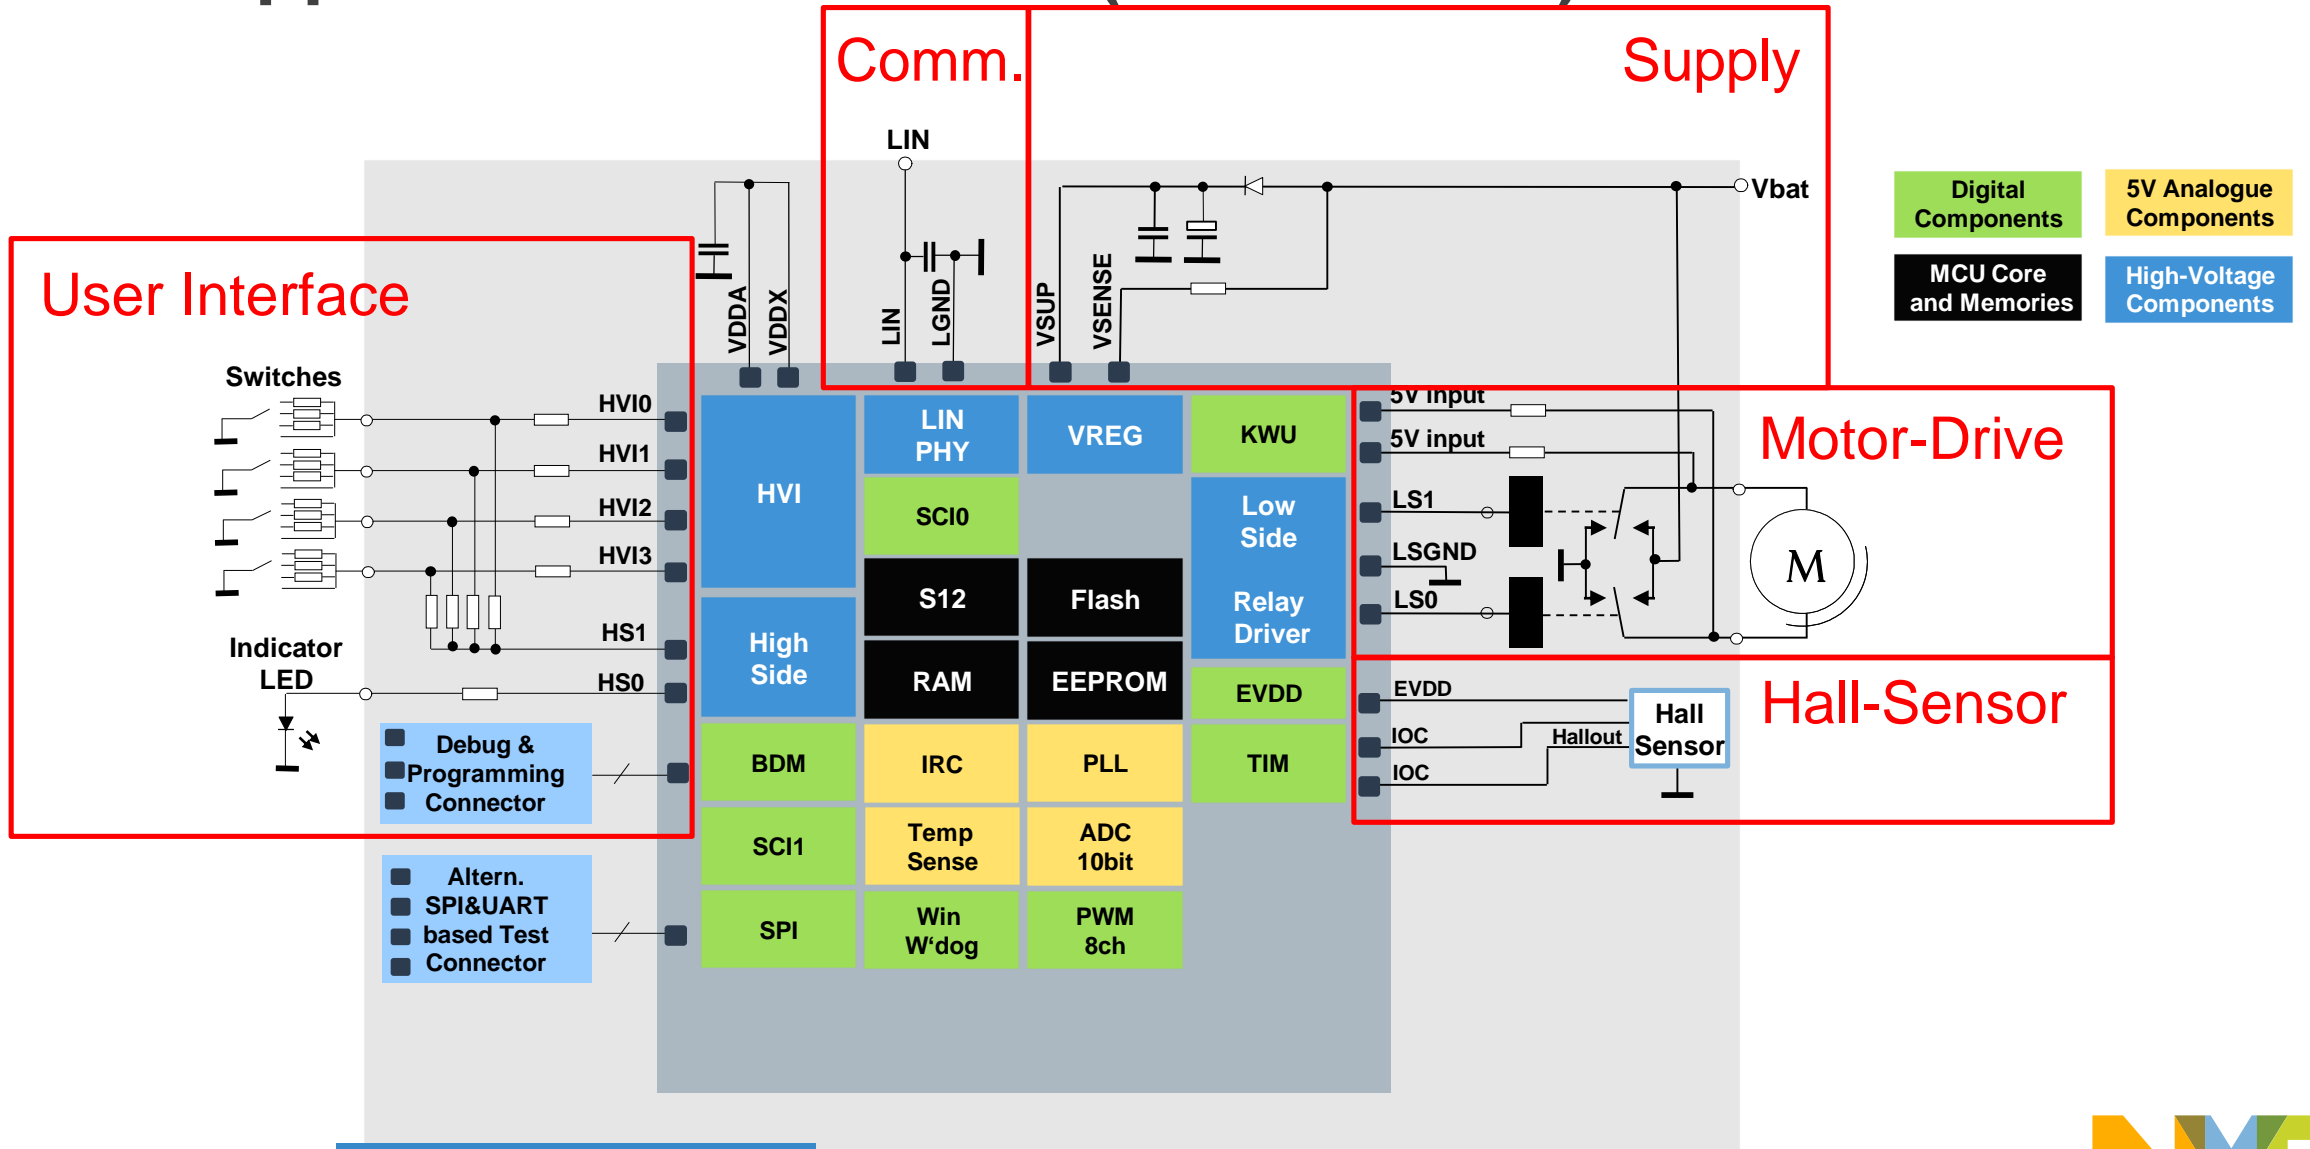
Comm.

Supply

LIN

Vbat

Digital Components

5V Analogue Components

MCU Core and Memories

High-Voltage Components

User Interface

VDDA

VDDX

LIN

LGND

VSUP

VSENSE

Switches

HVI0

HVI1

HVI2

HVI3

HS1

HS0

Indicator LED

5V input

5V input

LS1

LSGND

LS0

Motor-Drive

M

HVI

LIN PHY

VREG

KWU

SCI0

Low Side

Relay Driver

S12

Flash

High Side

RAM

EEPROM

EVDD

EVDD

IOC

IOC

Hallout

Hall Sensor

Hall-Sensor

Debug & Programming Connector

BDM

IRC

PLL

TIM

SCI1

Temp Sense

ADC 10bit

Altern. SPI&UART based Test Connector

SPI

Win W'dog

PWM 8ch